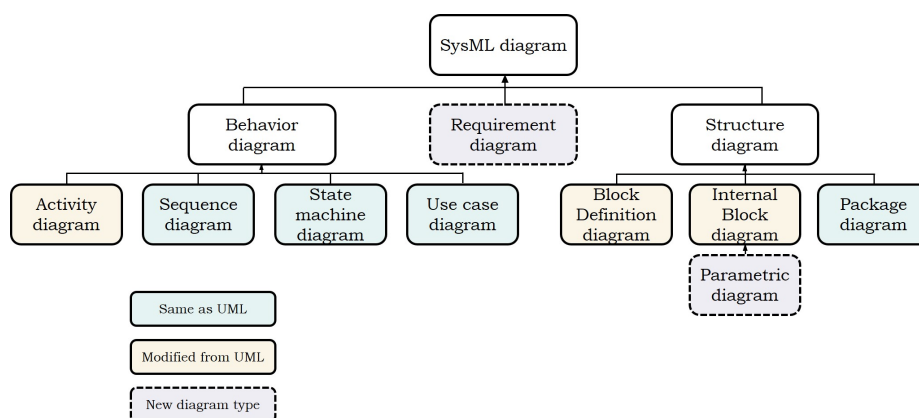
SysML diagram

Behavior diagram

Requirement diagram

Structure diagram

Activity diagram

Sequence diagram

State machine diagram

Use case diagram

Block Definition diagram

Internal Block diagram

Package diagram

Parametric diagram

Same as UML

Modified from UML

New diagram type